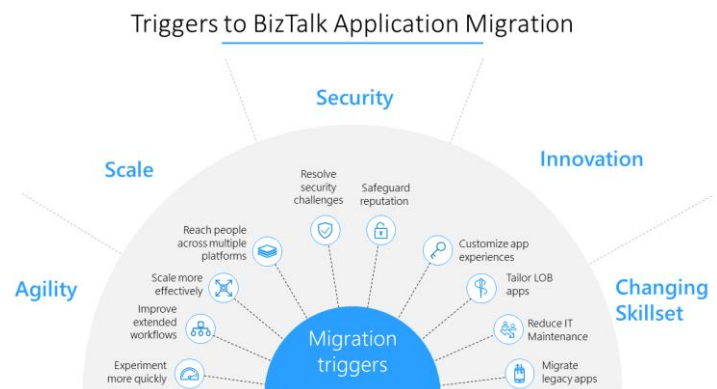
Triggers to BizTalk Application Migration

Security

Scale

Innovation

Agility

Changing Skillset

Resolve security challenges

Safeguard reputation

Reach people across multiple platforms

Customize app experiences

Scale more effectively

Tailor LOB apps

Improve extended workflows

Reduce IT Maintenance

Experiment more quickly

Migrate legacy apps

Migration triggers